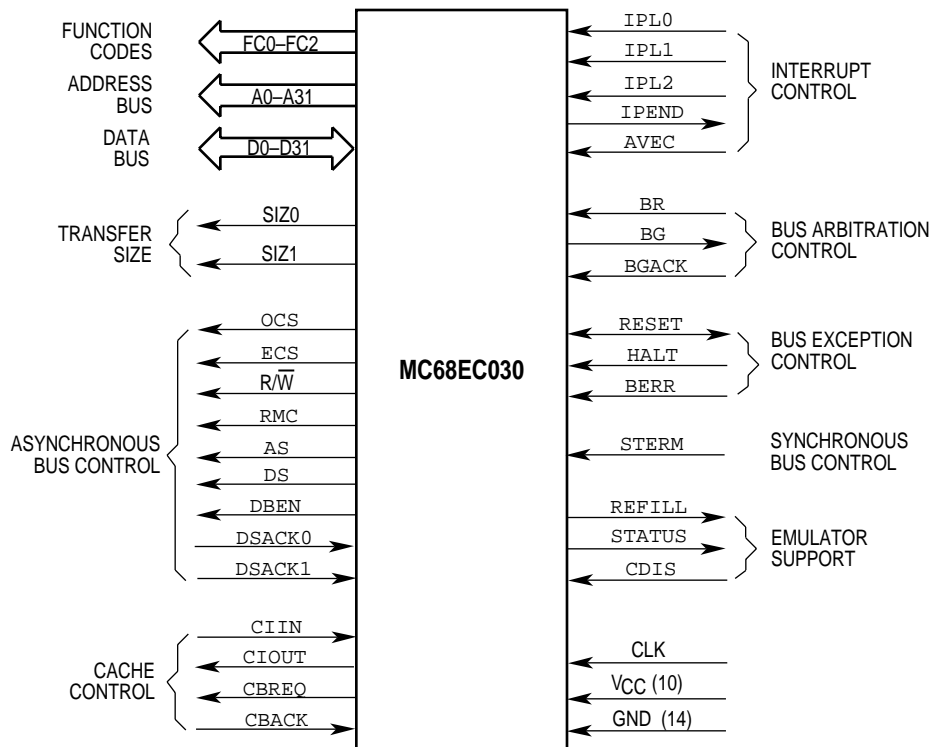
FUNCTION CODES
FC0–FC2
ADDRESS BUS
A0–A31
DATA BUS
D0–D31
TRANSFER SIZE
SIZ0
SIZ1
ASYNCHRONOUS BUS CONTROL
OCS
ECS
R/$\overline{W}$
RMC
AS
DS
DBEN
DSACK0
DSACK1
CACHE CONTROL
CIIN
CIOUT
CBREQ
CBACK
MC68EC030
IPL0
IPL1
IPL2
IPEND
AVEC
INTERRUPT CONTROL
BR
BG
BGACK
BUS ARBITRATION CONTROL
RESET
HALT
BERR
BUS EXCEPTION CONTROL
STERM
SYNCHRONOUS BUS CONTROL
REFILL
STATUS
CDIS
EMULATOR SUPPORT
CLK
$V_{CC}$ (10)
GND (14)